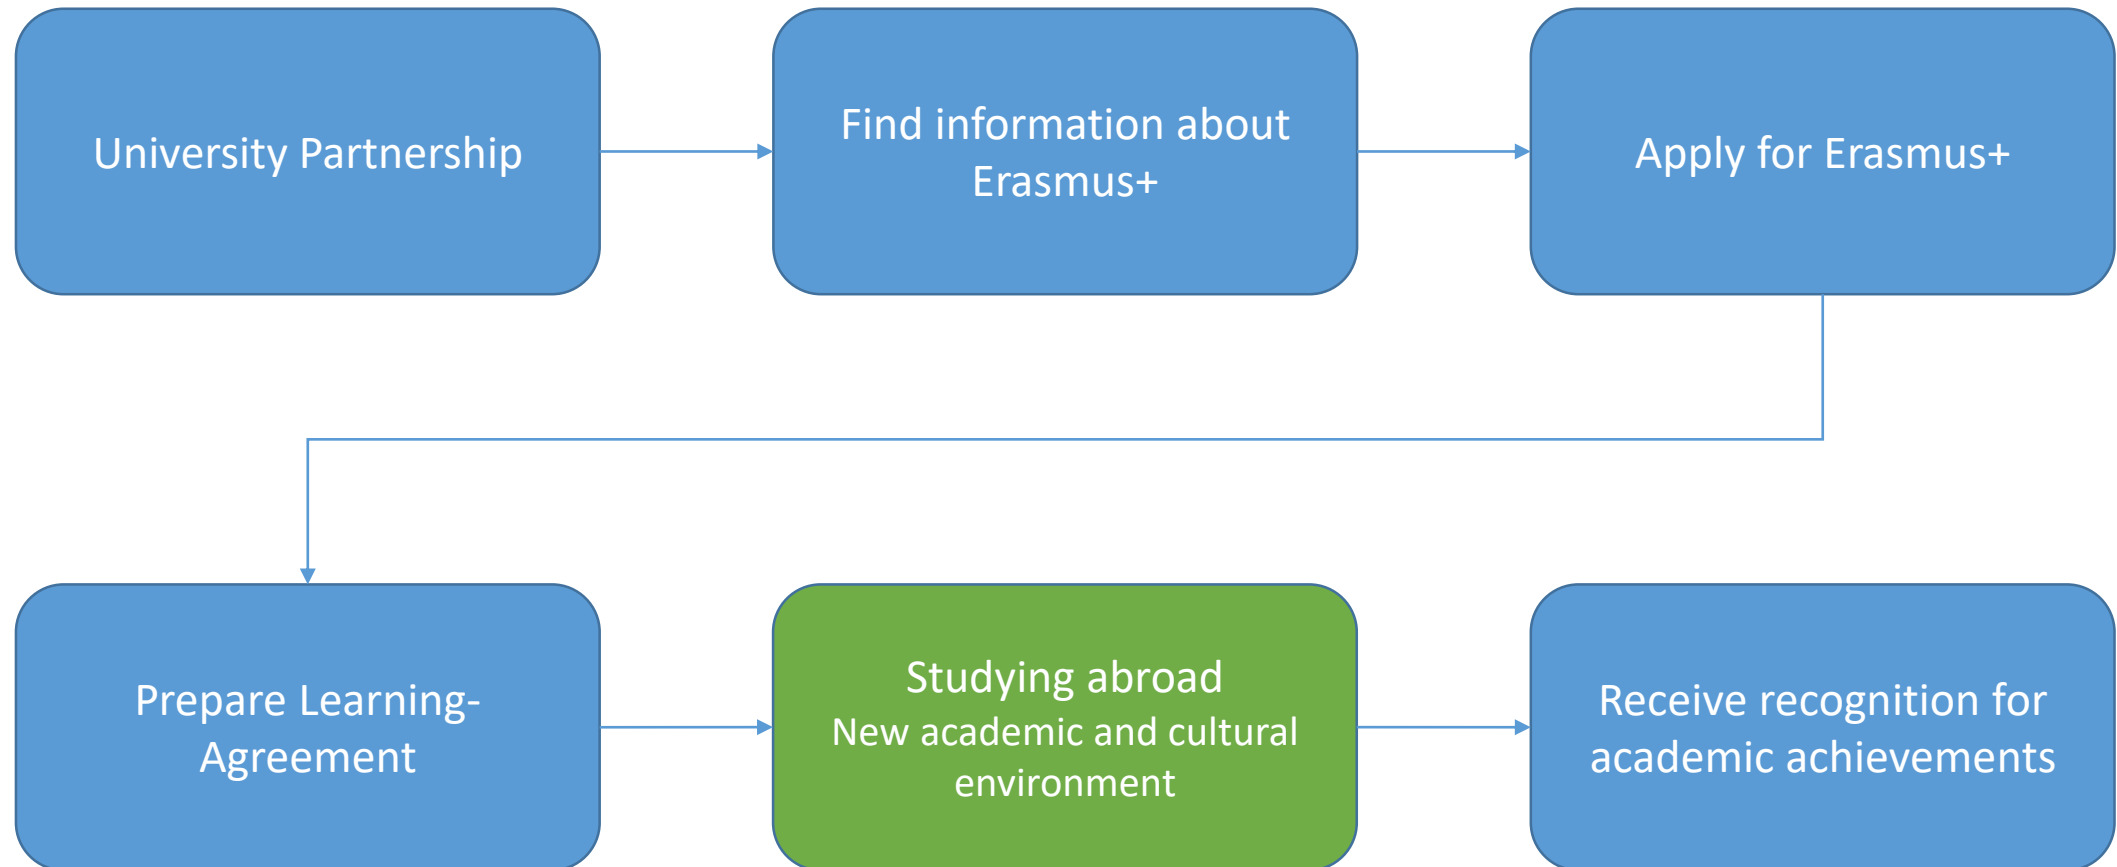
University Partnership

Find information about Erasmus+

Apply for Erasmus+

Prepare Learning-Agreement

Studying abroad
New academic and cultural environment

Receive recognition for academic achievements